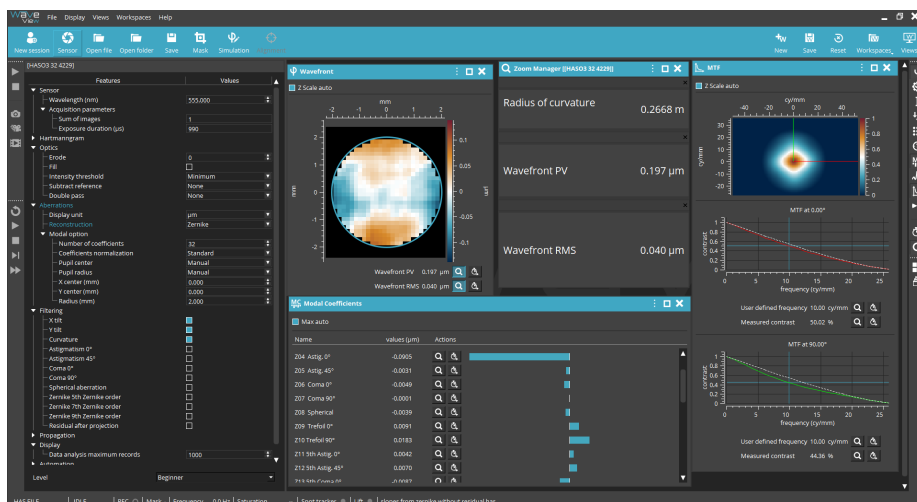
WaveView File Display Views Workspaces Help

New session Sensor Open file Open folder Save Mask Simulation

New Save Reset Workspaces Views

[HASO3 32 4229]

| Features | Values |
|---|---|
| Sensor | |
| Wavelength (nm) | 555.000 |
| Acquisition parameters | |
| Sum of images | 1 |
| Exposure duration (µs) | 990 |
| Hartmanngram | |
| Optics | |
| Erode | 0 |
| Fill | |
| Intensity threshold | Minimum |
| Subtract reference | None |
| Double pass | None |
| Aberrations | |
| Display unit | µm |
| Reconstruction | Zernike |
| Modal option | |
| Number of coefficients | 32 |
| Coefficients normalization | Standard |
| Pupil center | Manual |
| Pupil radius | Manual |
| X center (mm) | 0.000 |
| Y center (mm) | 0.000 |
| Radius (mm) | 2.000 |
| Filtering | |
| X tilt | |
| Y tilt | |
| Curvature | |
| Astigmatism 0° | |
| Astigmatism 45° | |
| Coma 0° | |
| Coma 90° | |
| Spherical aberration | |
| Zernike 5th Zernike order | |
| Zernike 7th Zernike order | |
| Zernike 9th Zernike order | |
| Residual after projection | |
| Propagation | |
| Display | |
| Data analysis maximum records | 1000 |
| Automation | |

Level Beginner

Wavefront
Z Scale auto
mm
-2 -1 0 1 2
2 1 0 -1 -2
0.1 0.05 0 -0.05 -0.1
µm
Wavefront PV 0.197 µm
Wavefront RMS 0.040 µm

Zoom Manager [HASO3 32 4229]
Radius of curvature 0.2668 m
Wavefront PV 0.197 µm
Wavefront RMS 0.040 µm

Modal Coefficients
Max auto

| Name | values (µm) | Actions |
|---|---|---|
| Z04 Astig. 0° | -0.0905 | |
| Z05 Astig. 45° | -0.0031 | |
| Z06 Coma 0° | -0.0049 | |
| Z07 Coma 90° | -0.0001 | |
| Z08 Spherical | -0.0039 | |
| Z09 Trefoil 0° | 0.0091 | |
| Z10 Trefoil 90° | 0.0183 | |
| Z11 5th Astig. 0° | 0.0042 | |
| Z12 5th Astig. 45° | 0.0070 | |
| Z13 5th Coma 0° | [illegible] | |

MTF
Z Scale auto
cy/mm
-40 -20 0 20 40
40 20 0 -20 -40
cy/mm
1 0.8 0.6 0.4 0.2 0

MTF at 0.00°
1 0.8 0.6 0.4 0.2 0
contrast
0 5 10 15 20 25
frequency (cy/mm)
User defined frequency 10.00 cy/mm
Measured contrast 50.02 %

MTF at 90.00°
1 0.8 0.6 0.4 0.2 0
contrast
0 5 10 15 20 25
frequency (cy/mm)
User defined frequency 10.00 cy/mm
Measured contrast 44.36 %

HAS FILE | IDLE | REC | Mask | Frequency 0.0 Hz | Saturation | Spot trackers | Lift | slopes from zernike without residual has